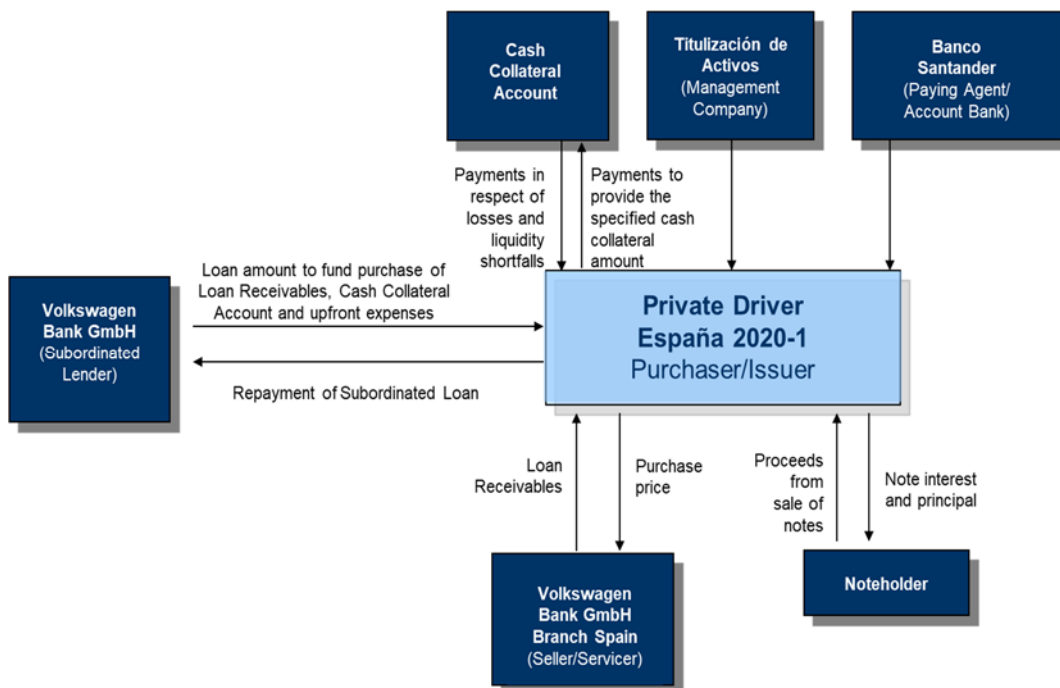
Cash Collateral Account

Titulización de Activos (Management Company)

Banco Santander (Paying Agent/ Account Bank)

Payments in respect of losses and liquidity shortfalls

Payments to provide the specified cash collateral amount

Volkswagen Bank GmbH (Subordinated Lender)

Loan amount to fund purchase of Loan Receivables, Cash Collateral Account and upfront expenses

Repayment of Subordinated Loan

Private Driver España 2020-1 Purchaser/Issuer

Loan Receivables

Purchase price

Proceeds from sale of notes

Note interest and principal

Volkswagen Bank GmbH Branch Spain (Seller/Servicer)

Noteholder